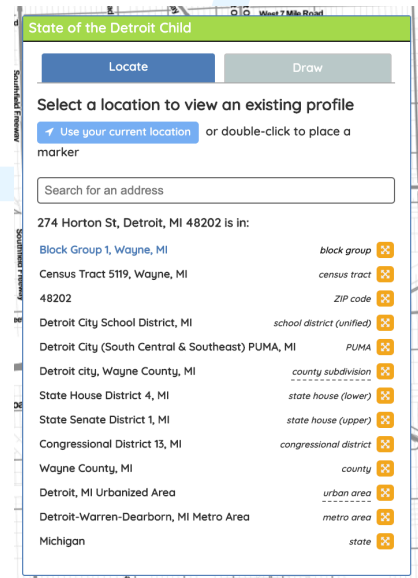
West 7 Mile Road

Southfield Freeway

Southfield Freeway

State of the Detroit Child

Locate

Draw

Select a location to view an existing profile

Use your current location or double-click to place a marker

Search for an address

274 Horton St, Detroit, MI 48202 is in:

| | |
|---|---|
| Block Group 1, Wayne, MI | block group |
| Census Tract 5119, Wayne, MI | census tract |
| 48202 | ZIP code |
| Detroit City School District, MI | school district (unified) |
| Detroit City (South Central & Southeast) PUMA, MI | PUMA |
| Detroit city, Wayne County, MI | county subdivision |
| State House District 4, MI | state house (lower) |
| State Senate District 1, MI | state house (upper) |
| Congressional District 13, MI | congressional district |
| Wayne County, MI | county |
| Detroit, MI Urbanized Area | urban area |
| Detroit-Warren-Dearborn, MI Metro Area | metro area |
| Michigan | state |